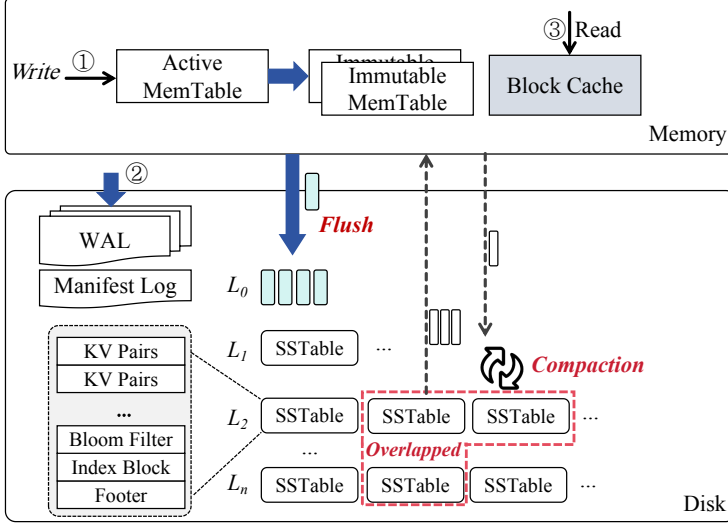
Write ① Active MemTable

Immutable Immutable MemTable

③ Read

Block Cache

Memory

②

WAL

Manifest Log

Flush

$L_0$

$L_1$ SSTable ...

Compaction

KV Pairs

KV Pairs

...

Bloom Filter

Index Block

Footer

$L_2$ SSTable SSTable SSTable ...

Overlapped

...

$L_n$ SSTable SSTable SSTable ...

Disk